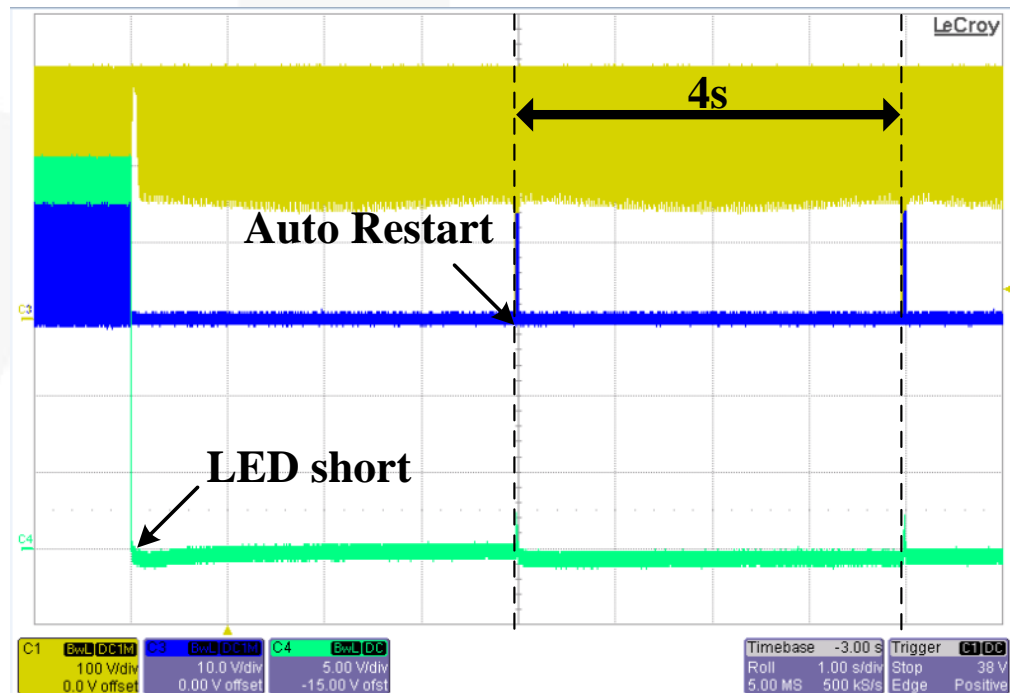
LeCroy

4s

Auto Restart

C3

LED short

C4

| C1 BwL DC1M | C3 BwL DC1M | C4 BwL DC |
|---|---|---|
| 100 V/div | 10.0 V/div | 5.00 V/div |
| 0.0 V offset | 0.00 V offset | -15.00 V ofst |

| Timebase | -3.00 s | Trigger | C1 DC |
|---|---|---|---|
| Roll | 1.00 s/div | Stop | 38 V |
| 5.00 MS | 500 kS/s | Edge | Positive |